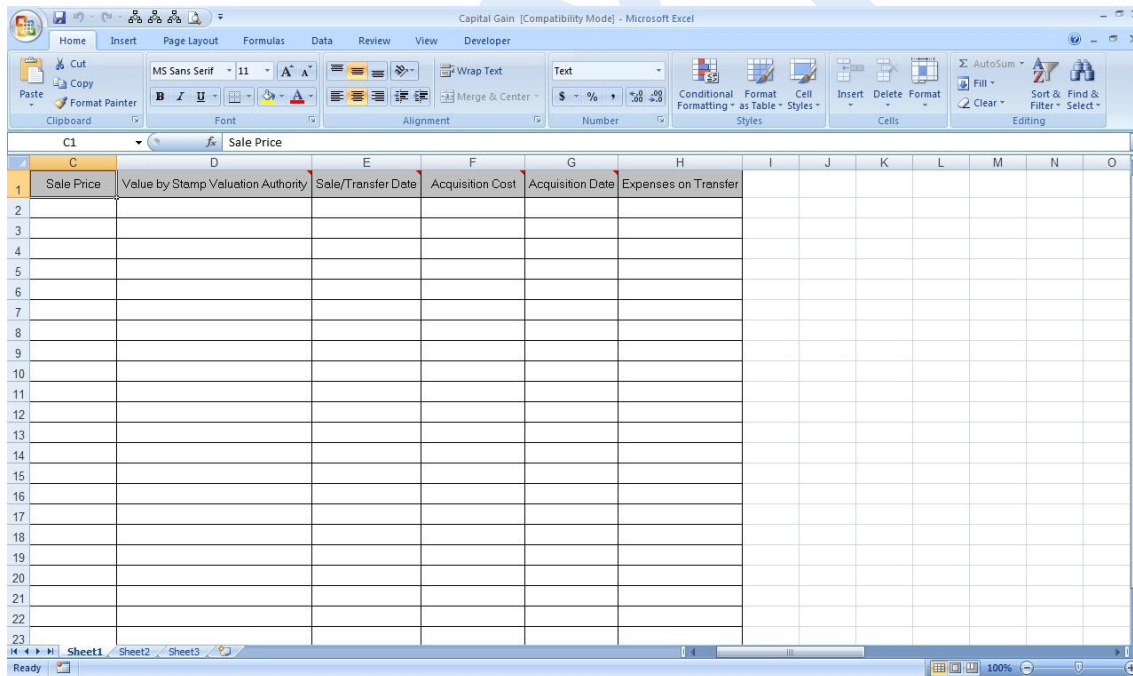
Capital Gain [Compatibility Mode] - Microsoft Excel

Home Insert Page Layout Formulas Data Review View Developer

Cut
Copy
Paste
Format Painter
Clipboard

MS Sans Serif 11
B I U
Font

Wrap Text
Merge & Center
Alignment

Text
$ % ,
Number

Conditional Formatting
Format as Table
Cell Styles
Styles

Insert Delete Format
Cells

AutoSum
Fill
Clear
Sort & Filter
Find & Select
Editing

C1 $f_x$ Sale Price

| | C | D | E | F | G | H | I | J | K | L | M | N | O |
|---|---|---|---|---|---|---|---|---|---|---|---|---|---|
| 1 | Sale Price | Value by Stamp Valuation Authority | Sale/Transfer Date | Acquisition Cost | Acquisition Date | Expenses on Transfer | | | | | | | |
| 2 | | | | | | | | | | | | | |
| 3 | | | | | | | | | | | | | |
| 4 | | | | | | | | | | | | | |
| 5 | | | | | | | | | | | | | |
| 6 | | | | | | | | | | | | | |
| 7 | | | | | | | | | | | | | |
| 8 | | | | | | | | | | | | | |
| 9 | | | | | | | | | | | | | |
| 10 | | | | | | | | | | | | | |
| 11 | | | | | | | | | | | | | |
| 12 | | | | | | | | | | | | | |
| 13 | | | | | | | | | | | | | |
| 14 | | | | | | | | | | | | | |
| 15 | | | | | | | | | | | | | |
| 16 | | | | | | | | | | | | | |
| 17 | | | | | | | | | | | | | |
| 18 | | | | | | | | | | | | | |
| 19 | | | | | | | | | | | | | |
| 20 | | | | | | | | | | | | | |
| 21 | | | | | | | | | | | | | |
| 22 | | | | | | | | | | | | | |
| 23 | | | | | | | | | | | | | |

Sheet1 Sheet2 Sheet3

Ready 100%